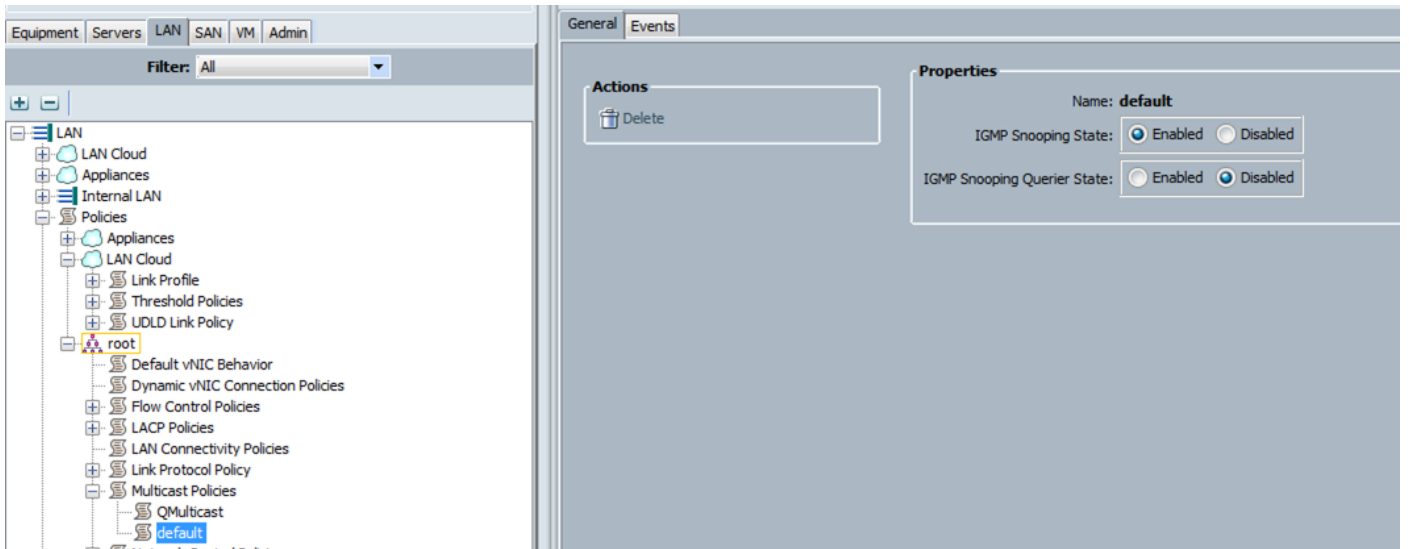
Equipment Servers LAN SAN VM Admin

Filter: All

LAN
LAN Cloud
Appliances
Internal LAN
Policies
Appliances
LAN Cloud
Link Profile
Threshold Policies
UDLD Link Policy
root
Default vNIC Behavior
Dynamic vNIC Connection Policies
Flow Control Policies
LACP Policies
LAN Connectivity Policies
Link Protocol Policy
Multicast Policies
QMulticast
default

General Events

Actions
Delete

Properties
Name: default
IGMP Snooping State: Enabled Disabled
IGMP Snooping Querier State: Enabled Disabled